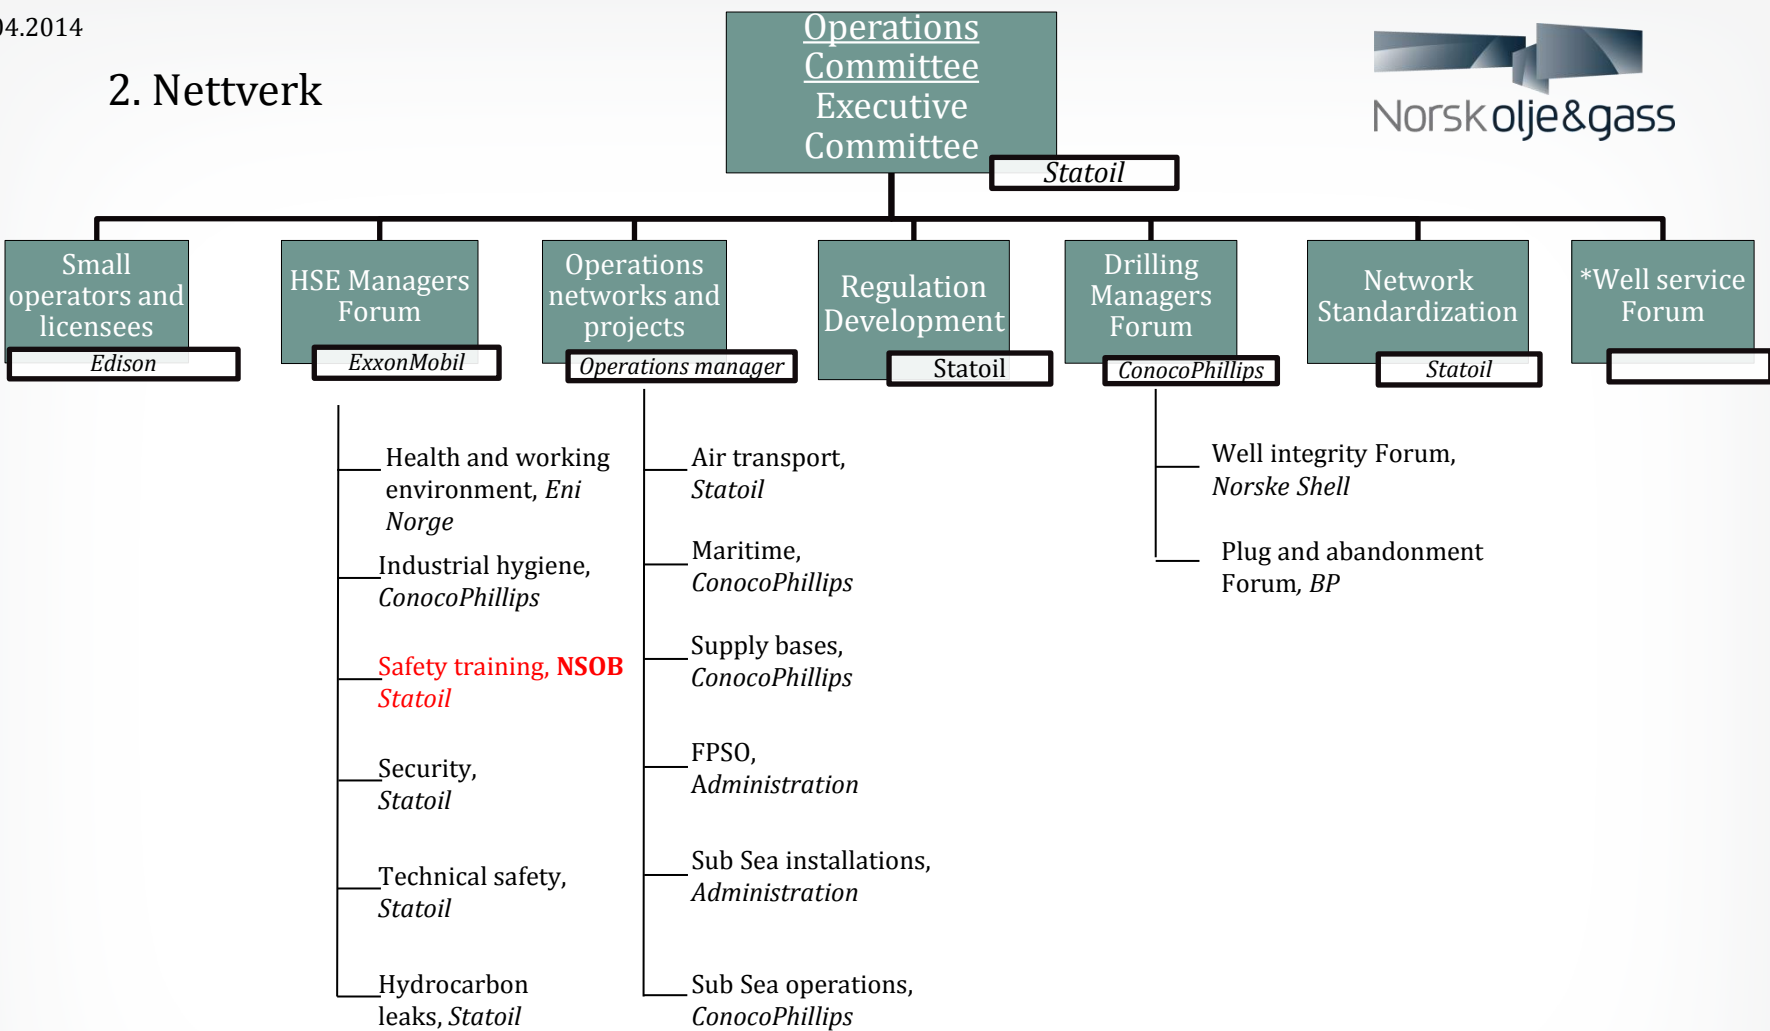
04.2014

2. Nettverk

Operations Committee Executive Committee

Statoil

Norsk olje&gass

Small operators and licensees

Edison

HSE Managers Forum

ExxonMobil

Operations networks and projects

Operations manager

Regulation Development

Statoil

Drilling Managers Forum

ConocoPhillips

Network Standardization

Statoil

*Well service Forum

Health and working environment, Eni Norge

Industrial hygiene, ConocoPhillips

Safety training, NSOB Statoil

Security, Statoil

Technical safety, Statoil

Hydrocarbon leaks, Statoil

Air transport, Statoil

Maritime, ConocoPhillips

Supply bases, ConocoPhillips

FPSO, Administration

Sub Sea installations, Administration

Sub Sea operations, ConocoPhillips

Well integrity Forum, Norske Shell

Plug and abandonment Forum, BP